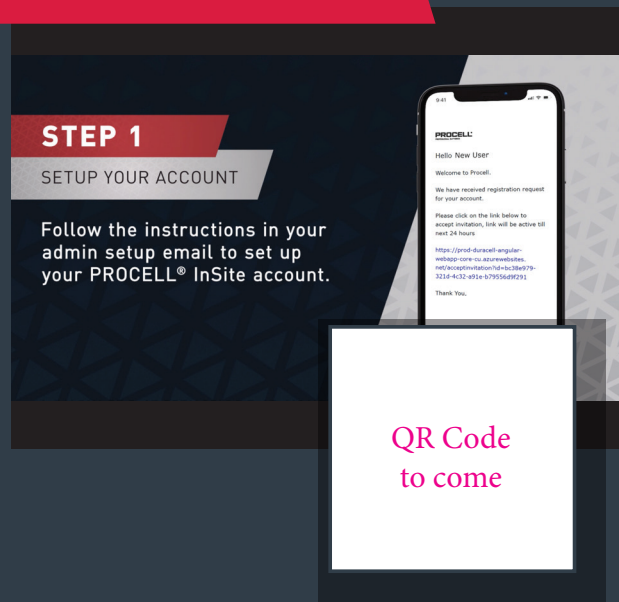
STEP 1

SETUP YOUR ACCOUNT

Follow the instructions in your admin setup email to set up your PROCELL® InSite account.

9:41

PROCELL

Hello New User

Welcome to Procell.

We have received registration request for your account.

Please click on the link below to accept invitation, link will be active till next 24 hours

https://prod-duracell-angular-webapp-core-cu.azurewebsites.net/acceptinvitation?id=bc38e979-321d-4c32-a91e-b79556d9f291

Thank You,

QR Code to come